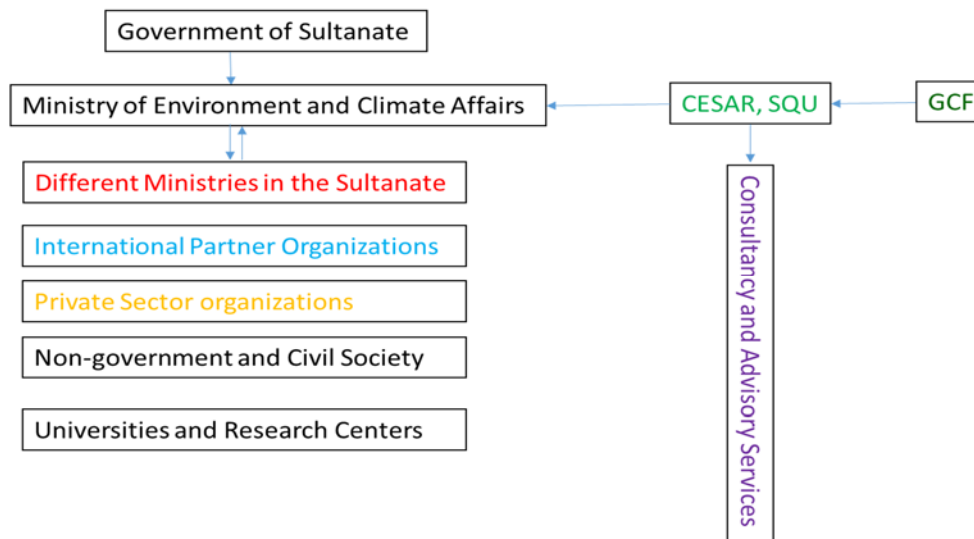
Government of Sultanate

Ministry of Environment and Climate Affairs

CESAR, SQU

GCF

Different Ministries in the Sultanate

International Partner Organizations

Private Sector organizations

Non-government and Civil Society

Universities and Research Centers

Consultancy and Advisory Services